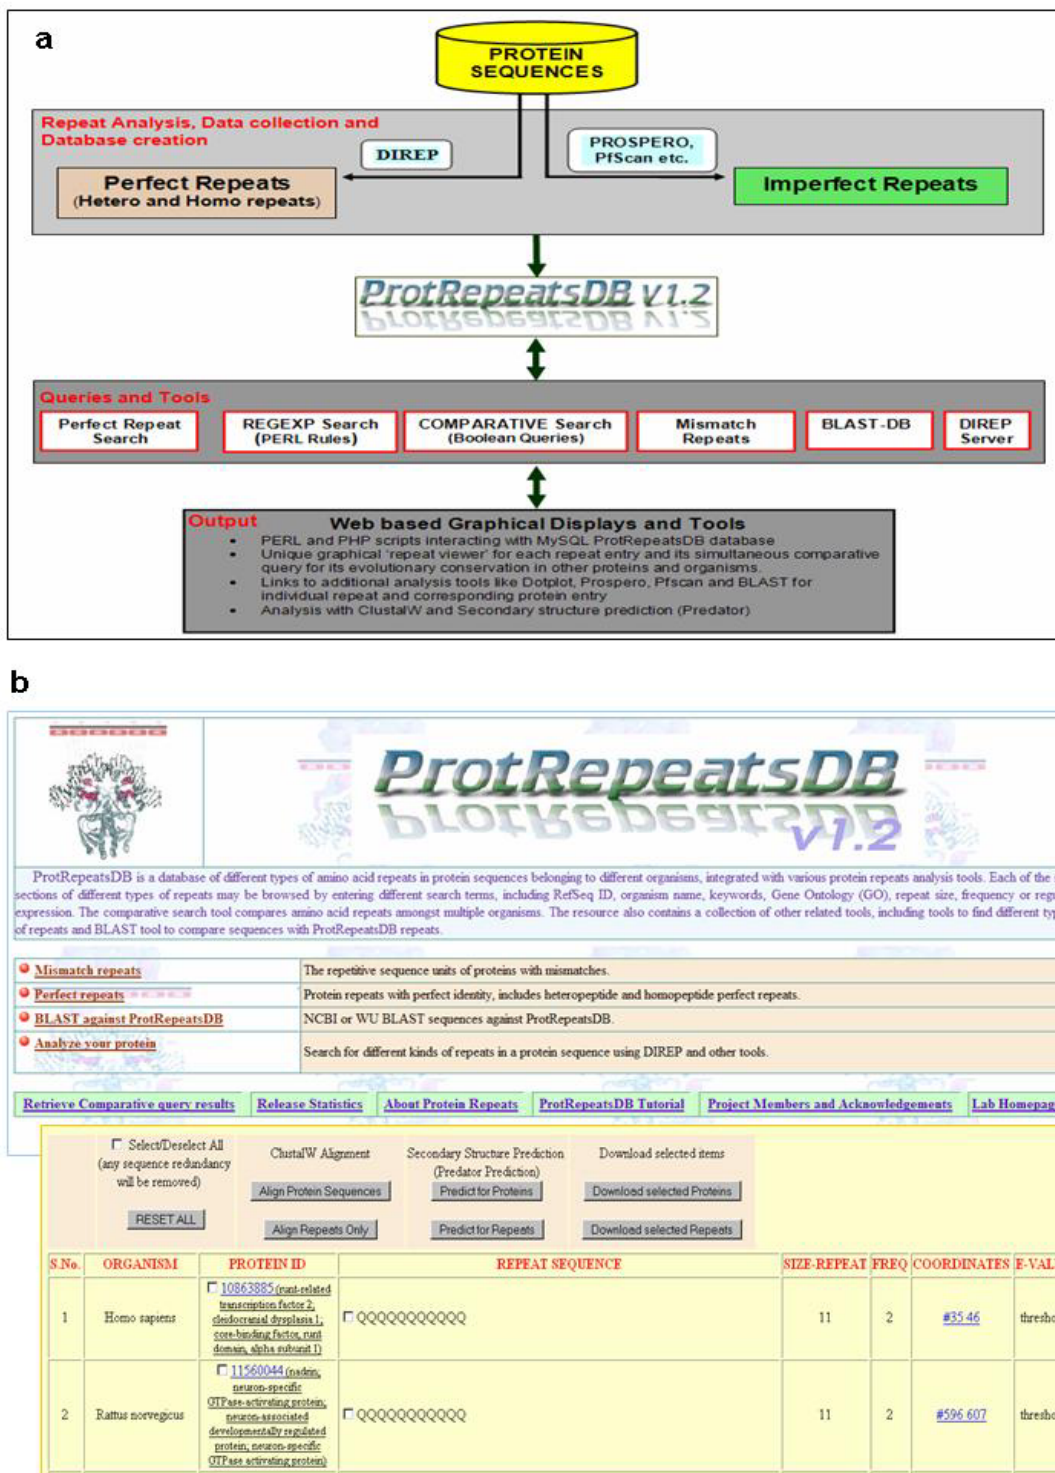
a

PROTEIN SEQUENCES

Repeat Analysis, Data collection and Database creation

DIREP

PROSPERO, PfScan etc.

Perfect Repeats
(Hetero and Homo repeats)

Imperfect Repeats

ProtRepeatsDB v1.2

Queries and Tools

Perfect Repeat Search

REGEXP Search (PERL Rules)

COMPARATIVE Search (Boolean Queries)

Mismatch Repeats

BLAST-DB

DIREP Server

Output

Web based Graphical Displays and Tools

- PERL and PHP scripts interacting with MySQL ProtRepeatsDB database
- Unique graphical 'repeat viewer' for each repeat entry and its simultaneous comparative query for its evolutionary conservation in other proteins and organisms.
- Links to additional analysis tools like Dotplot, Prospero, Pfscan and BLAST for individual repeat and corresponding protein entry
- Analysis with ClustalW and Secondary structure prediction (Predator)

b

ProtRepeatsDB v1.2

ProtRepeatsDB is a database of different types of amino acid repeats in protein sequences belonging to different organisms, integrated with various protein repeats analysis tools. Each of the sections of different types of repeats may be browsed by entering different search terms, including RefSeq ID, organism name, keywords, Gene Ontology (GO), repeat size, frequency or reg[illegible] expression. The comparative search tool compares amino acid repeats amongst multiple organisms. The resource also contains a collection of other related tools, including tools to find different typ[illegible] of repeats and BLAST tool to compare sequences with ProtRepeatsDB repeats.

| | |
|---|---|
| Mismatch repeats | The repetitive sequence units of proteins with mismatches. |
| Perfect repeats | Protein repeats with perfect identity, includes heteropeptide and homopeptide perfect repeats. |
| BLAST against ProtRepeatsDB | NCBI or WU BLAST sequences against ProtRepeatsDB. |
| Analyze your protein | Search for different kinds of repeats in a protein sequence using DIREP and other tools. |

Retrieve Comparative query results | Release Statistics | About Protein Repeats | ProtRepeatsDB Tutorial | Project Members and Acknowledgements | Lab Homepag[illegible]

Select/Deselect All (any sequence redundancy will be removed)
RESET ALL

ClustalW Alignment
Align Protein Sequences
Align Repeats Only

Secondary Structure Prediction (Predator Prediction)
Predict for Proteins
Predict for Repeats

Download selected items
Download selected Proteins
Download selected Repeats

| S.No. | ORGANISM | PROTEIN ID | REPEAT SEQUENCE | SIZE-REPEAT | FREQ | COORDINATES | E-VAL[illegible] |
|---|---|---|---|---|---|---|---|
| 1 | Homo sapiens | 10863885 (runt-related transcription factor 2, cleidocranial dysplasia 1, core-binding factor, runt domain, alpha subunit 1) | QQQQQQQQQQQ | 11 | 2 | #35 46 | thresh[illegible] |
| 2 | Rattus norvegicus | 11560044 (nadrin; neuron-specific GTPase-activating protein; neuron-associated developmentally regulated protein; neuron-specific GTPase activating protein) | QQQQQQQQQQQ | 11 | 2 | #596 607 | thresh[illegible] |